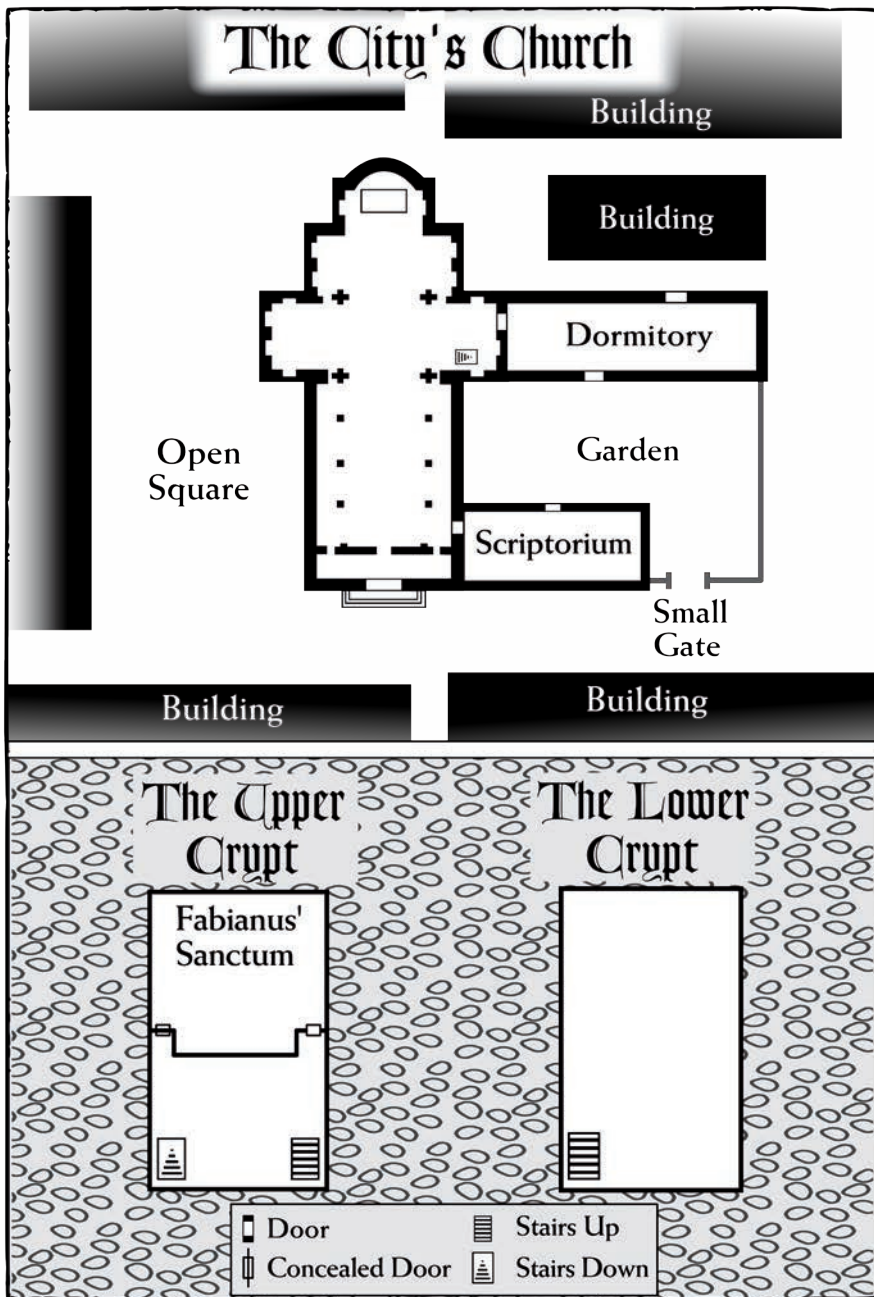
The City's Church

Building

Building

Dormitory

Open Square

Garden

Scriptorium

Small Gate

Building

Building

The Upper Crypt

Fabianus' Sanctum

The Lower Crypt

| | | | |
|---|---|---|---|
| | Door | | Stairs Up |
| | Concealed Door | | Stairs Down |